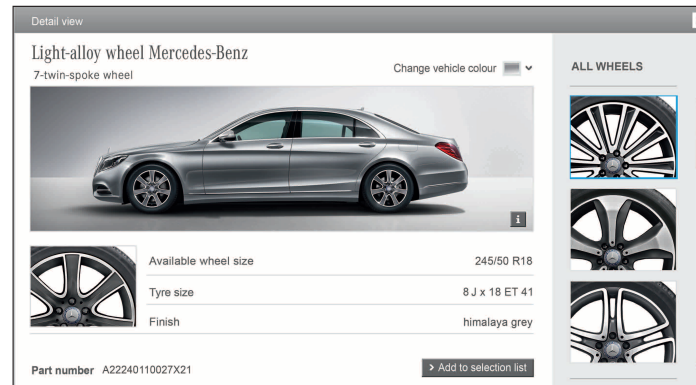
Detail view

Light-alloy wheel Mercedes-Benz

7-twin-spoke wheel

Change vehicle colour

ALL WHEELS

i

| Available wheel size | 245/50 R18 |
|---|---|
| Tyre size | 8 J x 18 ET 41 |
| Finish | himalaya grey |

Part number A22240110027X21

> Add to selection list